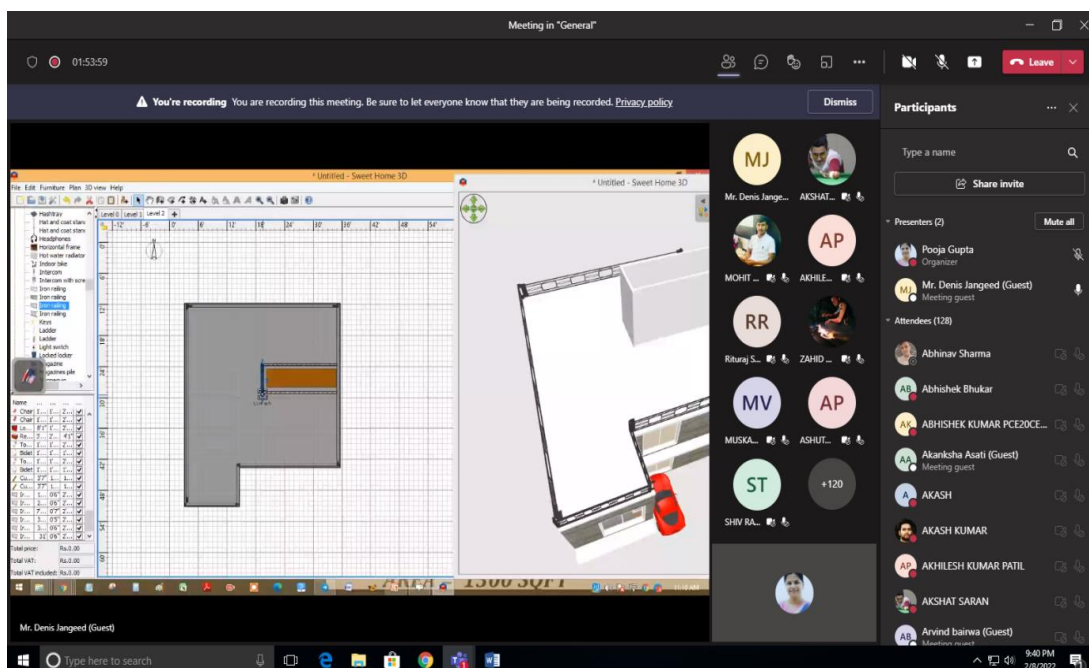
Meeting in "General"

01:53:59

Leave

You're recording You are recording this meeting. Be sure to let everyone know that they are being recorded. Privacy policy

Dismiss

Participants

Type a name

Share invite

Presenters (2)

Mute all

Pooja Gupta
Organizer

Mr. Denis Jangeed (Guest)
Meeting guest

Attendees (128)

Abhinav Sharma

Abhishek Bhukar

ABHISHEK KUMAR PCE20CE...

Akanksha Asati (Guest)
Meeting guest

AKASH

AKASH KUMAR

AKHILESH KUMAR PATIL

AKSHAT SARAN

Arvind bairwa (Guest)
Meeting guest

MJ
Mr. Denis Jange...

AKSHAT...

MOHIT ...

AP
AKHILE...

RR
Rituraj S...

ZAHID ...

MV
MUSKA...

AP
ASHUT...

ST
SHIV RA...

+120

* Untitled - Sweet Home 3D

* Untitled - Sweet Home 3D

File Edit Furniture Plan 3D view Help

Level 0 Level 1 Level 2

Hashtray
Hat and coat stand
Hat and coat stand
Headphones
Horizontal frame
Hot water radiator
Indoor bike
Intercom
Intercom with screen
Iron railing
Iron railing
Iron railing
Iron railing
Keys
Ladder
Ladder
Light switch
Locked locker
Magazine
Magazines pile

Name

Total price: Rs.0.00
Total VAT: Rs.0.00
Total VAT included: Rs.0.00

1300 SQFT

Mr. Denis Jangeed (Guest)

Type here to search

9:40 PM
2/8/2022